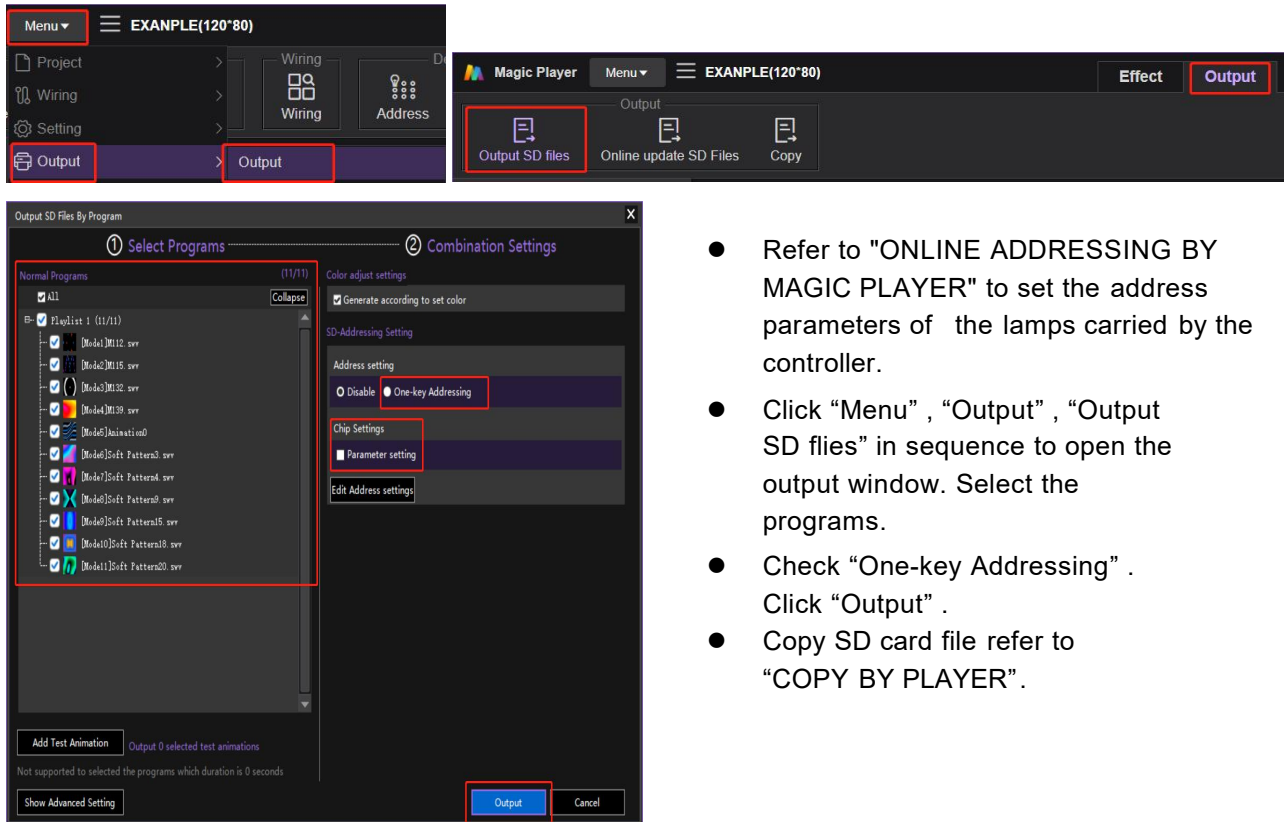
Menu ▾ EXANPLE(120*80)

Project
Wiring
Setting
Output
Output

Wiring
Wiring
Address

Magic Player Menu ▾ EXANPLE(120*80) Effect Output

Output
Output SD files
Online update SD Files
Copy

Output SD Files By Program
① Select Programs ② Combination Settings
Normal Programs (11/11)
All Collapse
Playlist 1 (11/11)
[Mode1]M112. swv
[Mode2]M115. swv
[Mode3]M132. swv
[Mode4]M139. swv
[Mode5]Animation0
[Mode6]Soft Pattern3. swv
[Mode7]Soft Pattern4. swv
[Mode8]Soft Pattern9. swv
[Mode9]Soft Pattern15. swv
[Mode10]Soft Pattern18. swv
[Mode11]Soft Pattern20. swv
Color adjust settings
Generate according to set color
SD-Addressing Setting
Address setting
Disable One-key Addressing
Chip Settings
Parameter setting
Edit Address settings
Add Test Animation Output 0 selected test animations
Not supported to selected the programs which duration is 0 seconds
Show Advanced Setting
Output Cancel

- Refer to "ONLINE ADDRESSING BY MAGIC PLAYER" to set the address parameters of the lamps carried by the controller.
- Click “Menu” , “Output” , “Output SD flies” in sequence to open the output window. Select the programs.
- Check “One-key Addressing” . Click “Output” .
- Copy SD card file refer to “COPY BY PLAYER”.